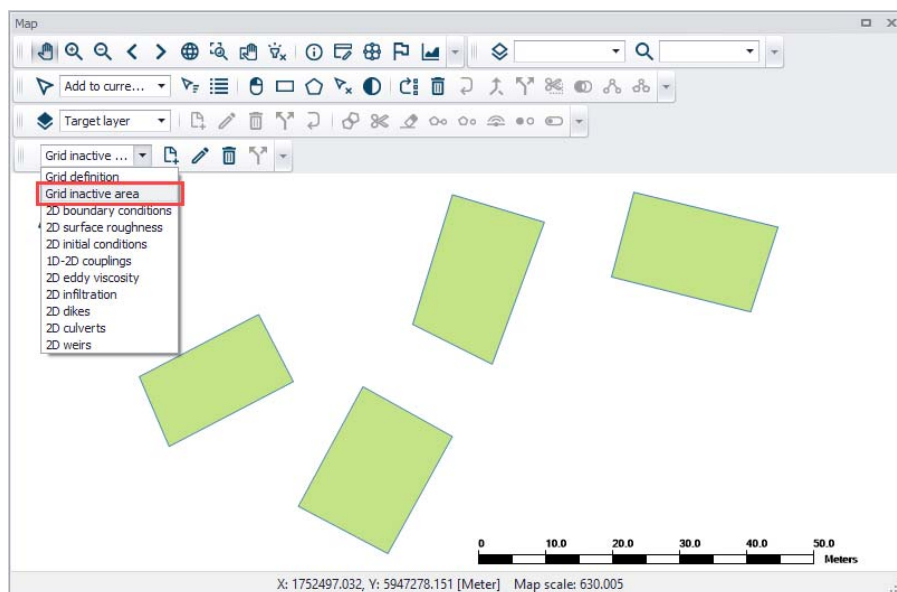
Map

Add to curre...

Target layer

Grid inactive ...

Grid definition
Grid inactive area
2D boundary conditions
2D surface roughness
2D initial conditions
1D-2D couplings
2D eddy viscosity
2D infiltration
2D dikes
2D culverts
2D weirs

0 10.0 20.0 30.0 40.0 50.0
Meters

X: 1752497.032, Y: 5947278.151 [Meter] Map scale: 630.005